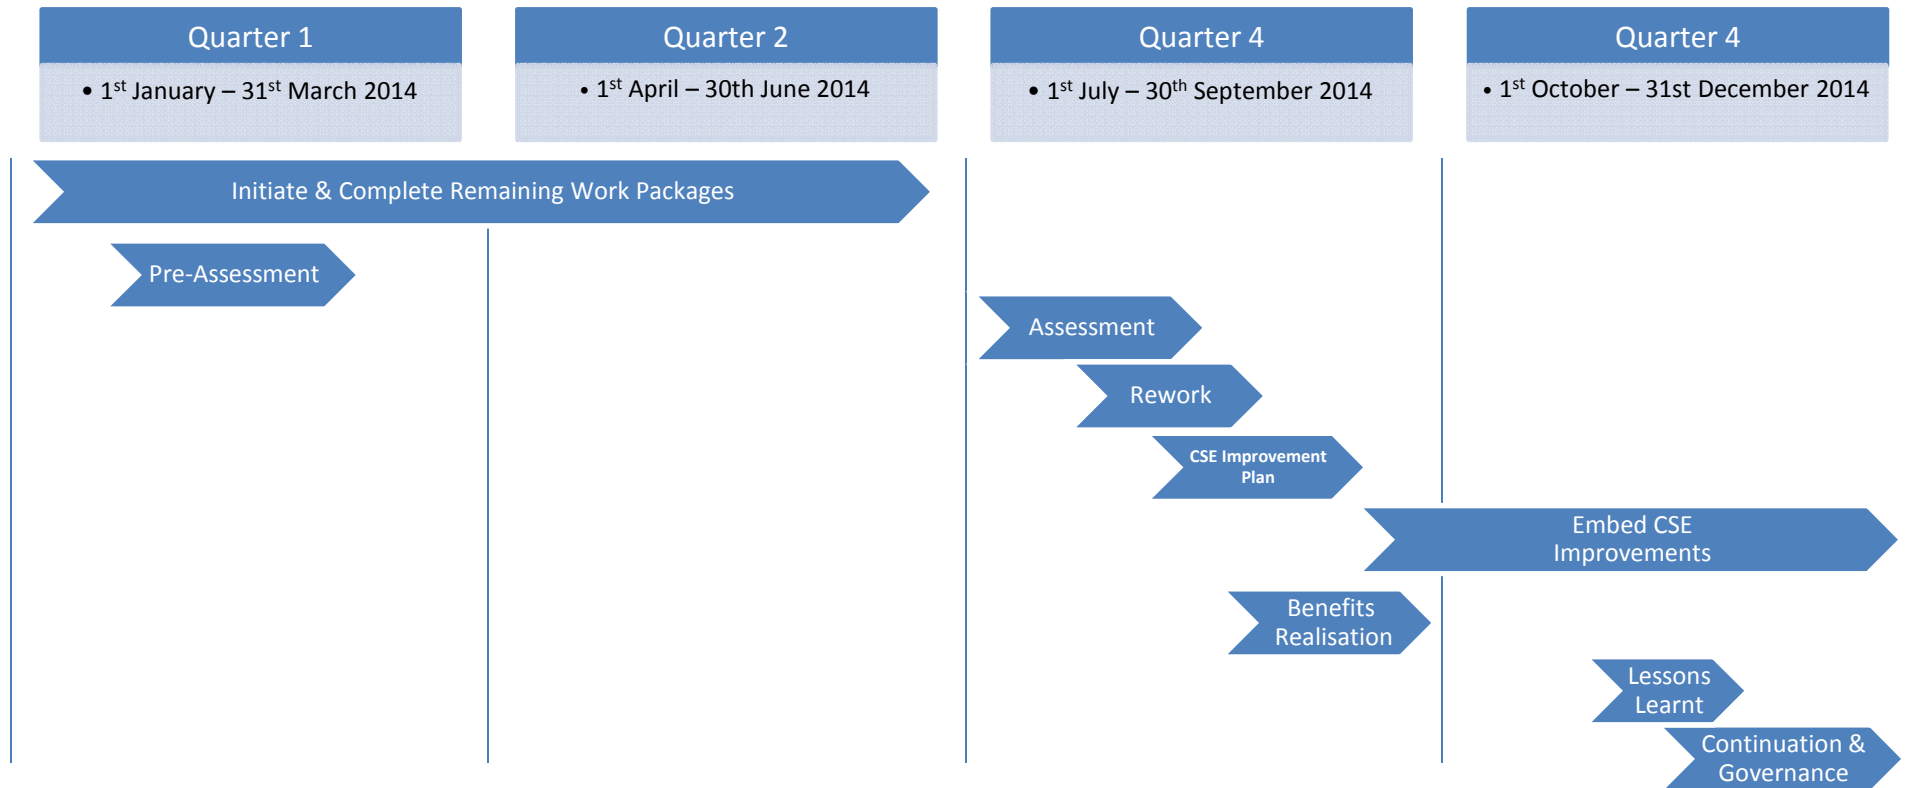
Quarter 1

• 1$^{st}$ January – 31$^{st}$ March 2014

Quarter 2

• 1$^{st}$ April – 30th June 2014

Quarter 4

• 1$^{st}$ July – 30$^{th}$ September 2014

Quarter 4

• 1$^{st}$ October – 31st December 2014

Initiate & Complete Remaining Work Packages

Pre-Assessment

Assessment

Rework

CSE Improvement Plan

Embed CSE Improvements

Benefits Realisation

Lessons Learnt

Continuation & Governance